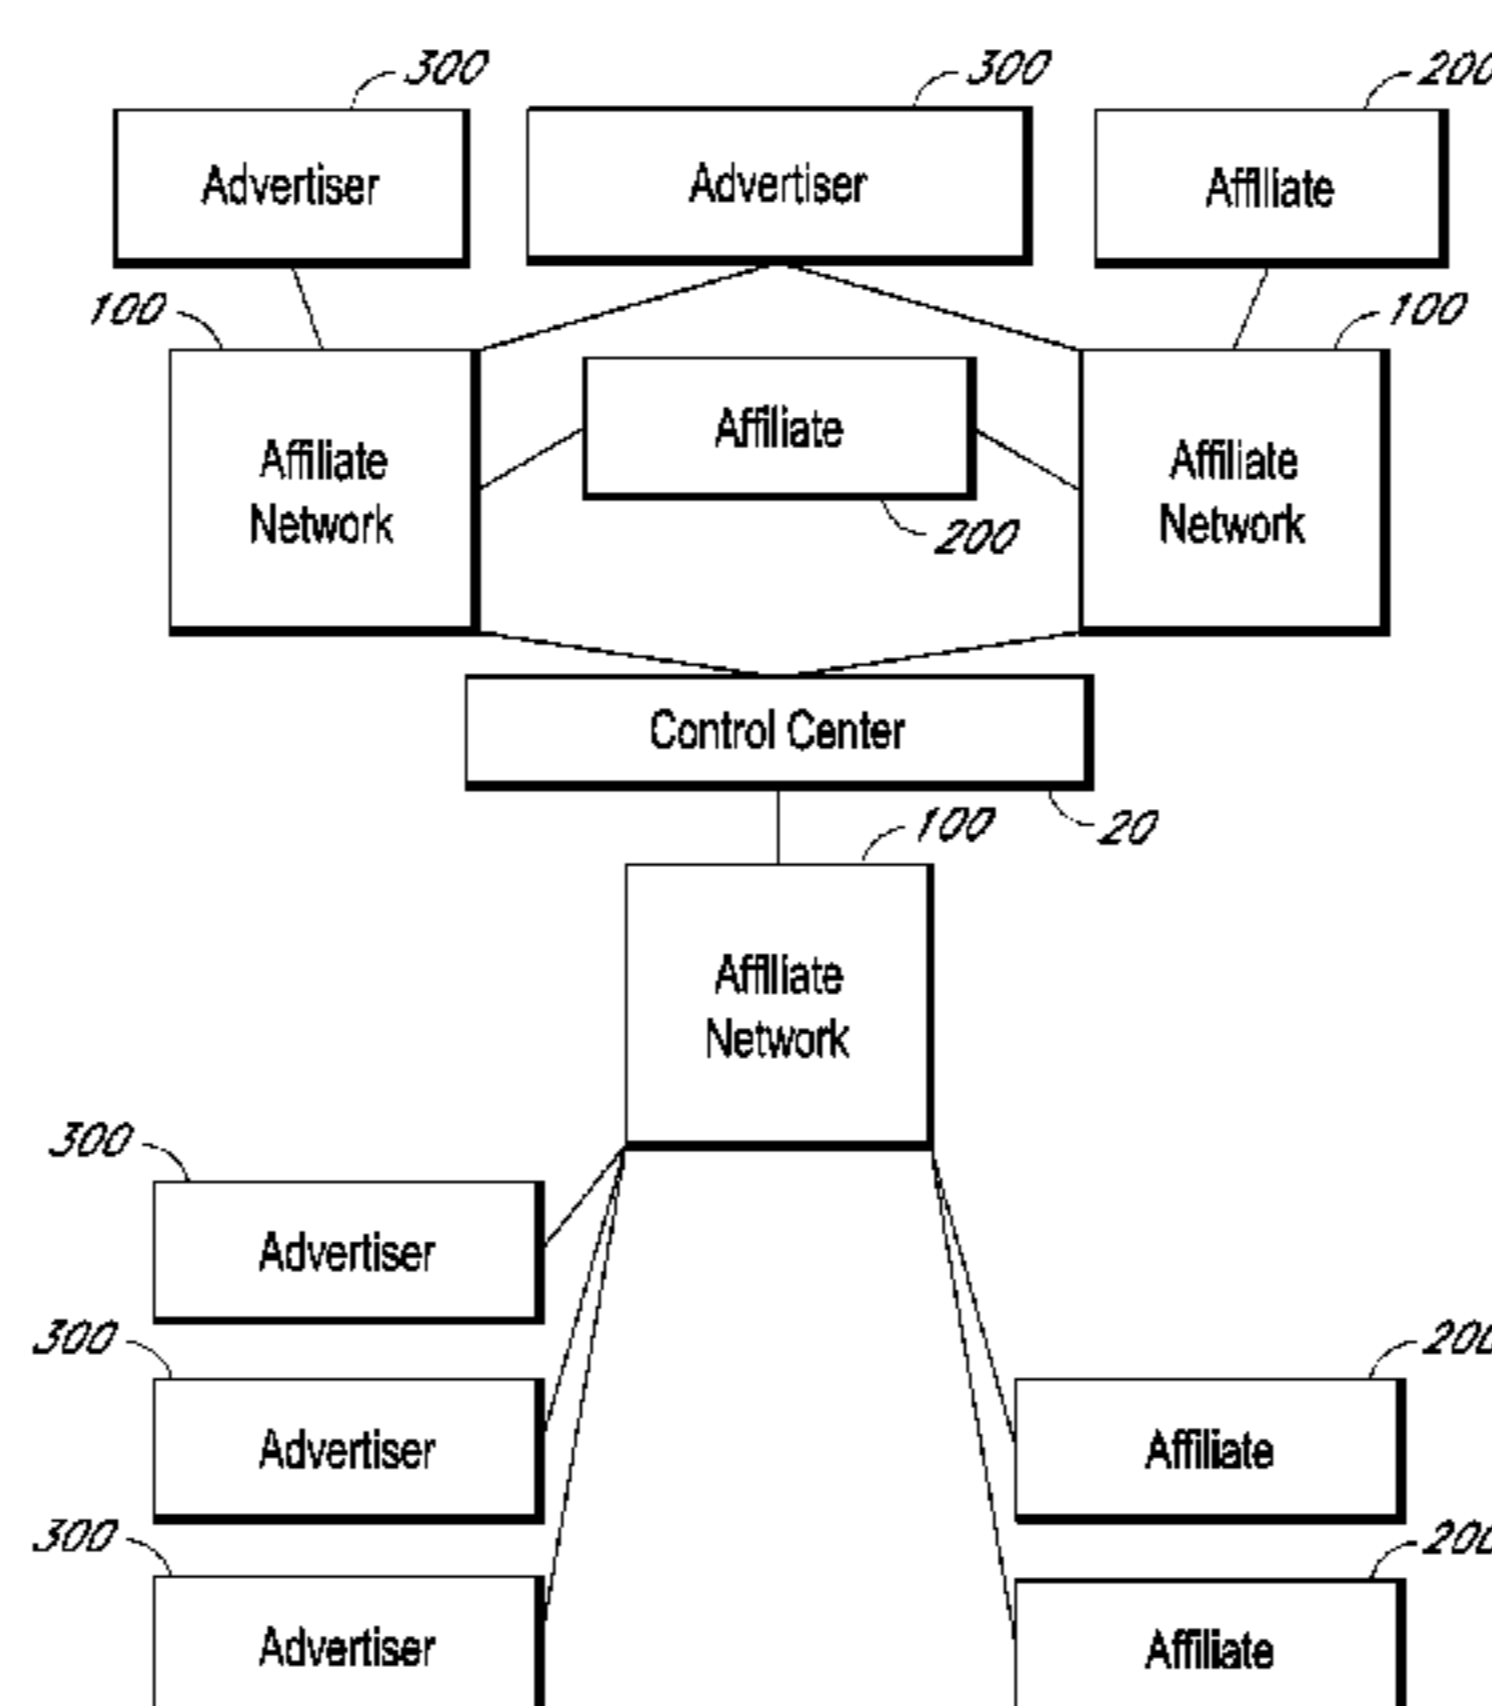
300
Advertiser
300
Advertiser
200
Affiliate
100
Affiliate Network
Affiliate
200
100
Affiliate Network
Control Center
20
100
Affiliate Network
300
Advertiser
300
Advertiser
300
Advertiser
200
Affiliate
200
Affiliate